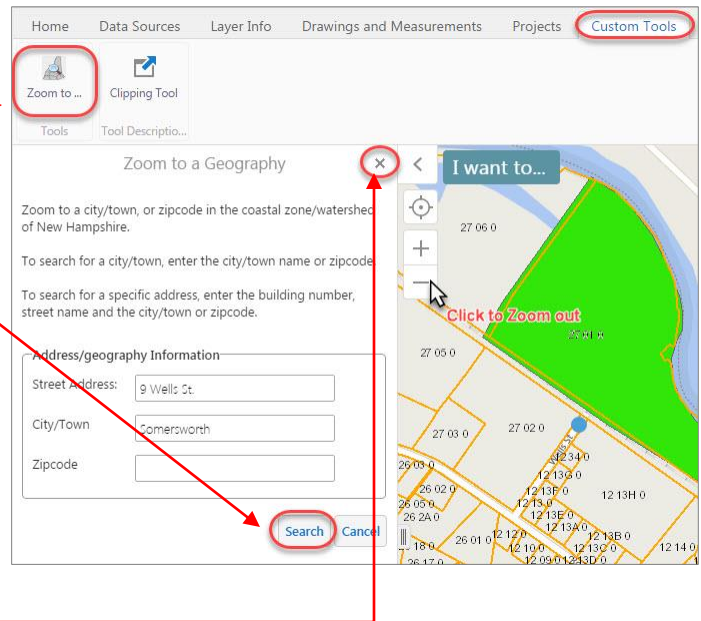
Home Data Sources Layer Info Drawings and Measurements Projects Custom Tools

Zoom to ... Clipping Tool

Tools Tool Descriptio...

Zoom to a Geography

Zoom to a city/town, or zipcode in the coastal zone/watershed of New Hampshire.

To search for a city/town, enter the city/town name or zipcode

To search for a specific address, enter the building number, street name and the city/town or zipcode.

Address/geography Information

Street Address: 9 Wells St.

City/Town Somersworth

Zipcode

Search Cancel

I want to...

Click to Zoom out

27 06 0

27 05 0

27 03 0

27 02 0

12 34 0

12 13G 0

12 13F 0

12 13H 0

12 13E 0

12 13A 0

12 13B 0

12 13C 0

12 14 0

26 03 0

26 02 0

26 05 0

26 2A 0

26 01 0

12 12 0

12 10 0

12 09 0

12 13D 0

18 0

26 17 0